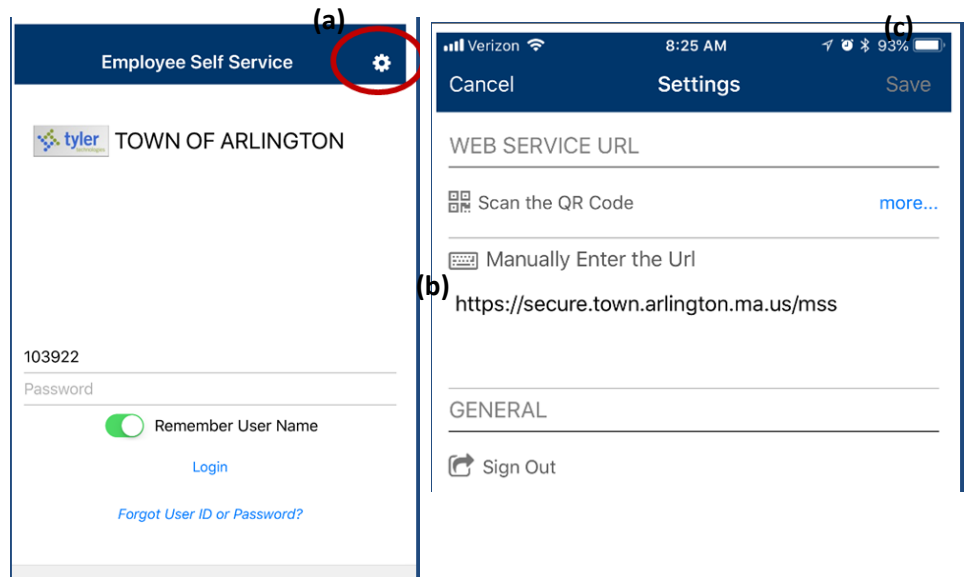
(a)

Employee Self Service

tyler technologies TOWN OF ARLINGTON

103922

Password

Remember User Name

Login

Forgot User ID or Password?

(c)

Verizon 8:25 AM 93%

Cancel Settings Save

WEB SERVICE URL

Scan the QR Code more...

Manually Enter the Url

(b)

https://secure.town.arlington.ma.us/mss

GENERAL

Sign Out